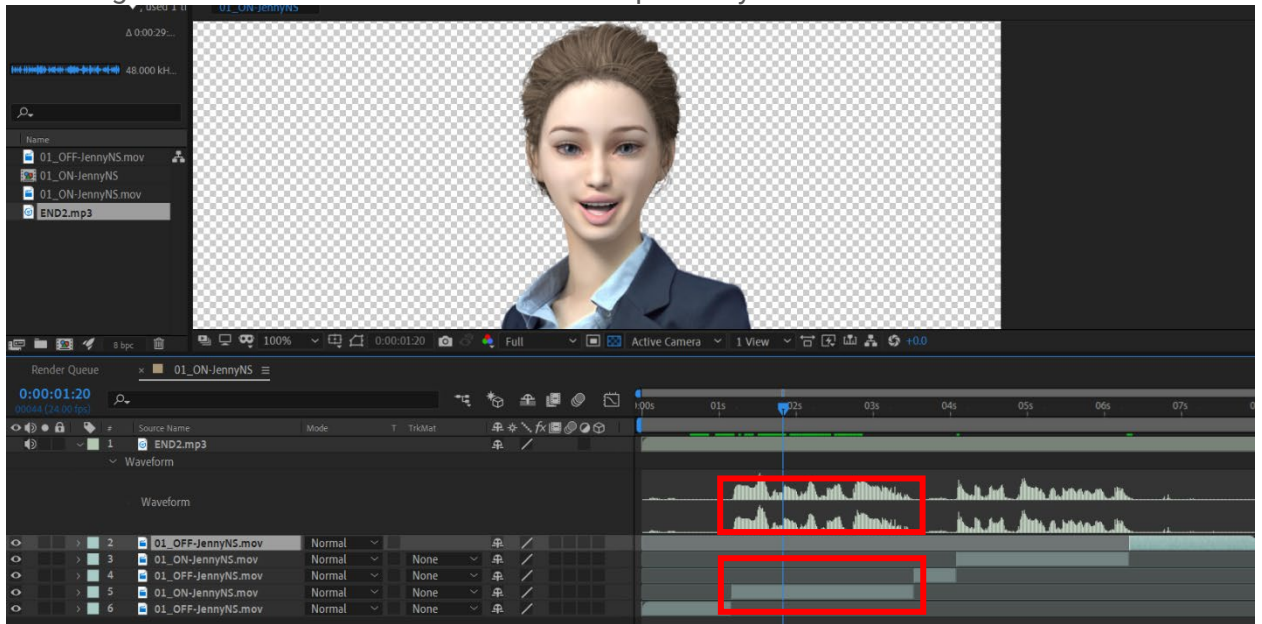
, used 1 ti
01_ON-JennyNS
Δ 0:00:29:...
48.000 kH...
Name
01_OFF-JennyNS.mov
01_ON-JennyNS
01_ON-JennyNS.mov
END2.mp3
8 bpc
100%
0:00:01:20
Full
Active Camera
1 View
+0.0
Render Queue
01_ON-JennyNS
0:00:01:20
00044 (24.00 fps)
Source Name
Mode
T TrkMat
:00s
01s
02s
03s
04s
05s
06s
07s
1 END2.mp3
Waveform
Waveform
2 01_OFF-JennyNS.mov Normal
3 01_ON-JennyNS.mov Normal None
4 01_OFF-JennyNS.mov Normal None
5 01_ON-JennyNS.mov Normal None
6 01_OFF-JennyNS.mov Normal None